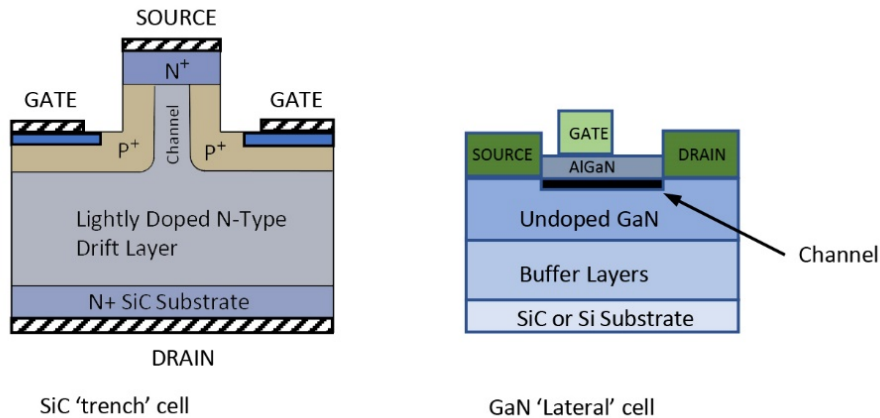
SOURCE

$N^+$

GATE

GATE

$P^+$

Channel

$P^+$

Lightly Doped N-Type Drift Layer

N+ SiC Substrate

DRAIN

SiC 'trench' cell

GATE

SOURCE

AlGaN

DRAIN

Undoped GaN

Channel

Buffer Layers

SiC or Si Substrate

GaN 'Lateral' cell